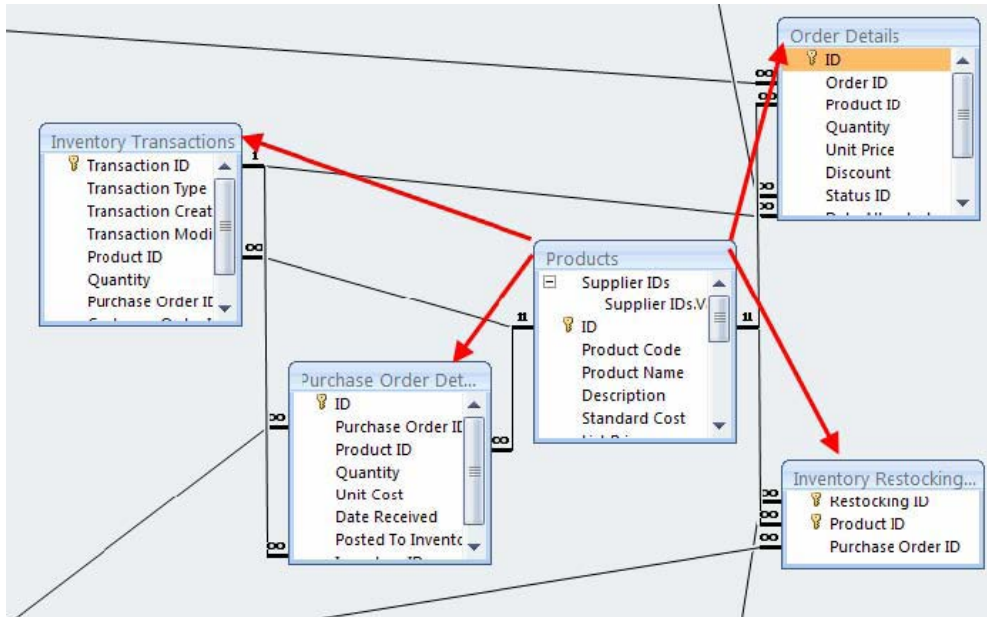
Order Details
ID
Order ID
Product ID
Quantity
Unit Price
Discount
Status ID

Inventory Transactions
Transaction ID
Transaction Type
Transaction Creat
Transaction Modi
Product ID
Quantity
Purchase Order II

Products
Supplier IDs
Supplier IDs.V
ID
Product Code
Product Name
Description
Standard Cost

Purchase Order Det...
ID
Purchase Order II
Product ID
Quantity
Unit Cost
Date Received
Posted To Inventc

Inventory Restocking...
Restocking ID
Product ID
Purchase Order ID

1
∞
1
1
∞
∞
∞
∞
∞
∞
∞
∞
∞
∞